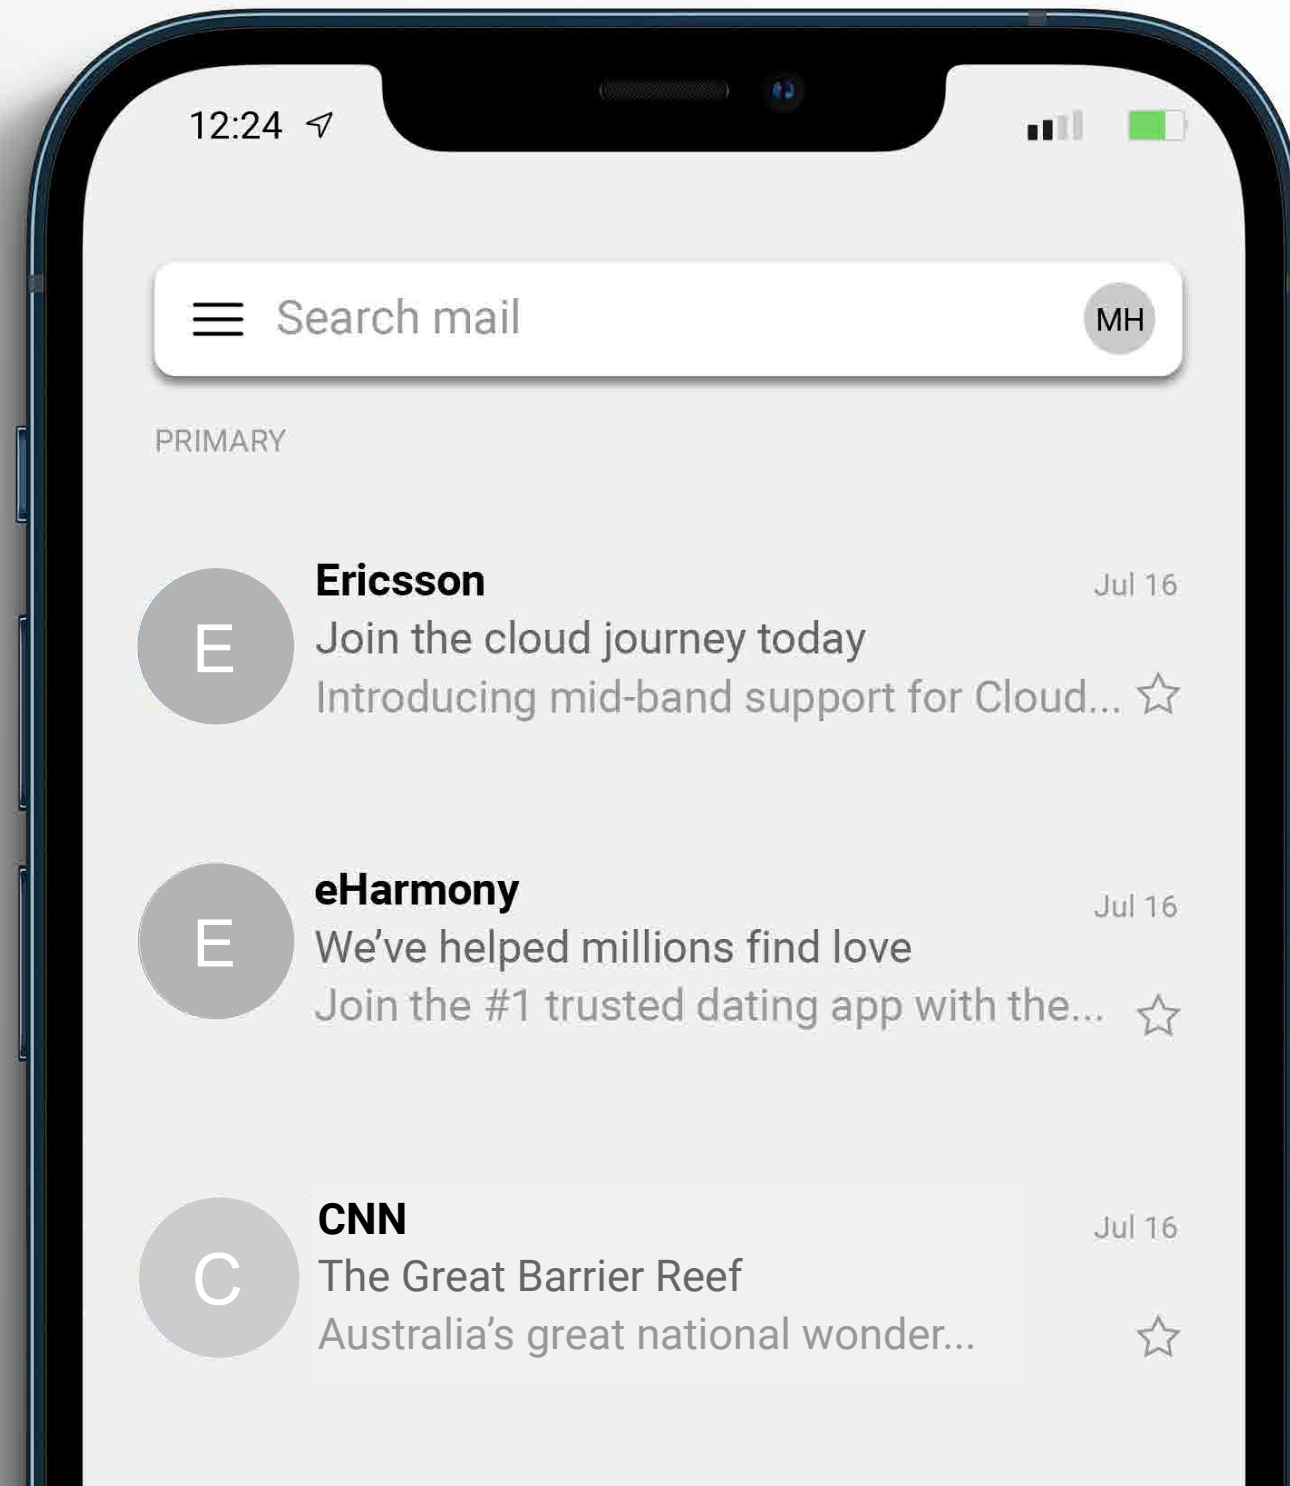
12:24

Search mail MH

PRIMARY

E
Ericsson Jul 16
Join the cloud journey today
Introducing mid-band support for Cloud...

E
eHarmony Jul 16
We’ve helped millions find love
Join the #1 trusted dating app with the...

C
CNN Jul 16
The Great Barrier Reef
Australia’s great national wonder...